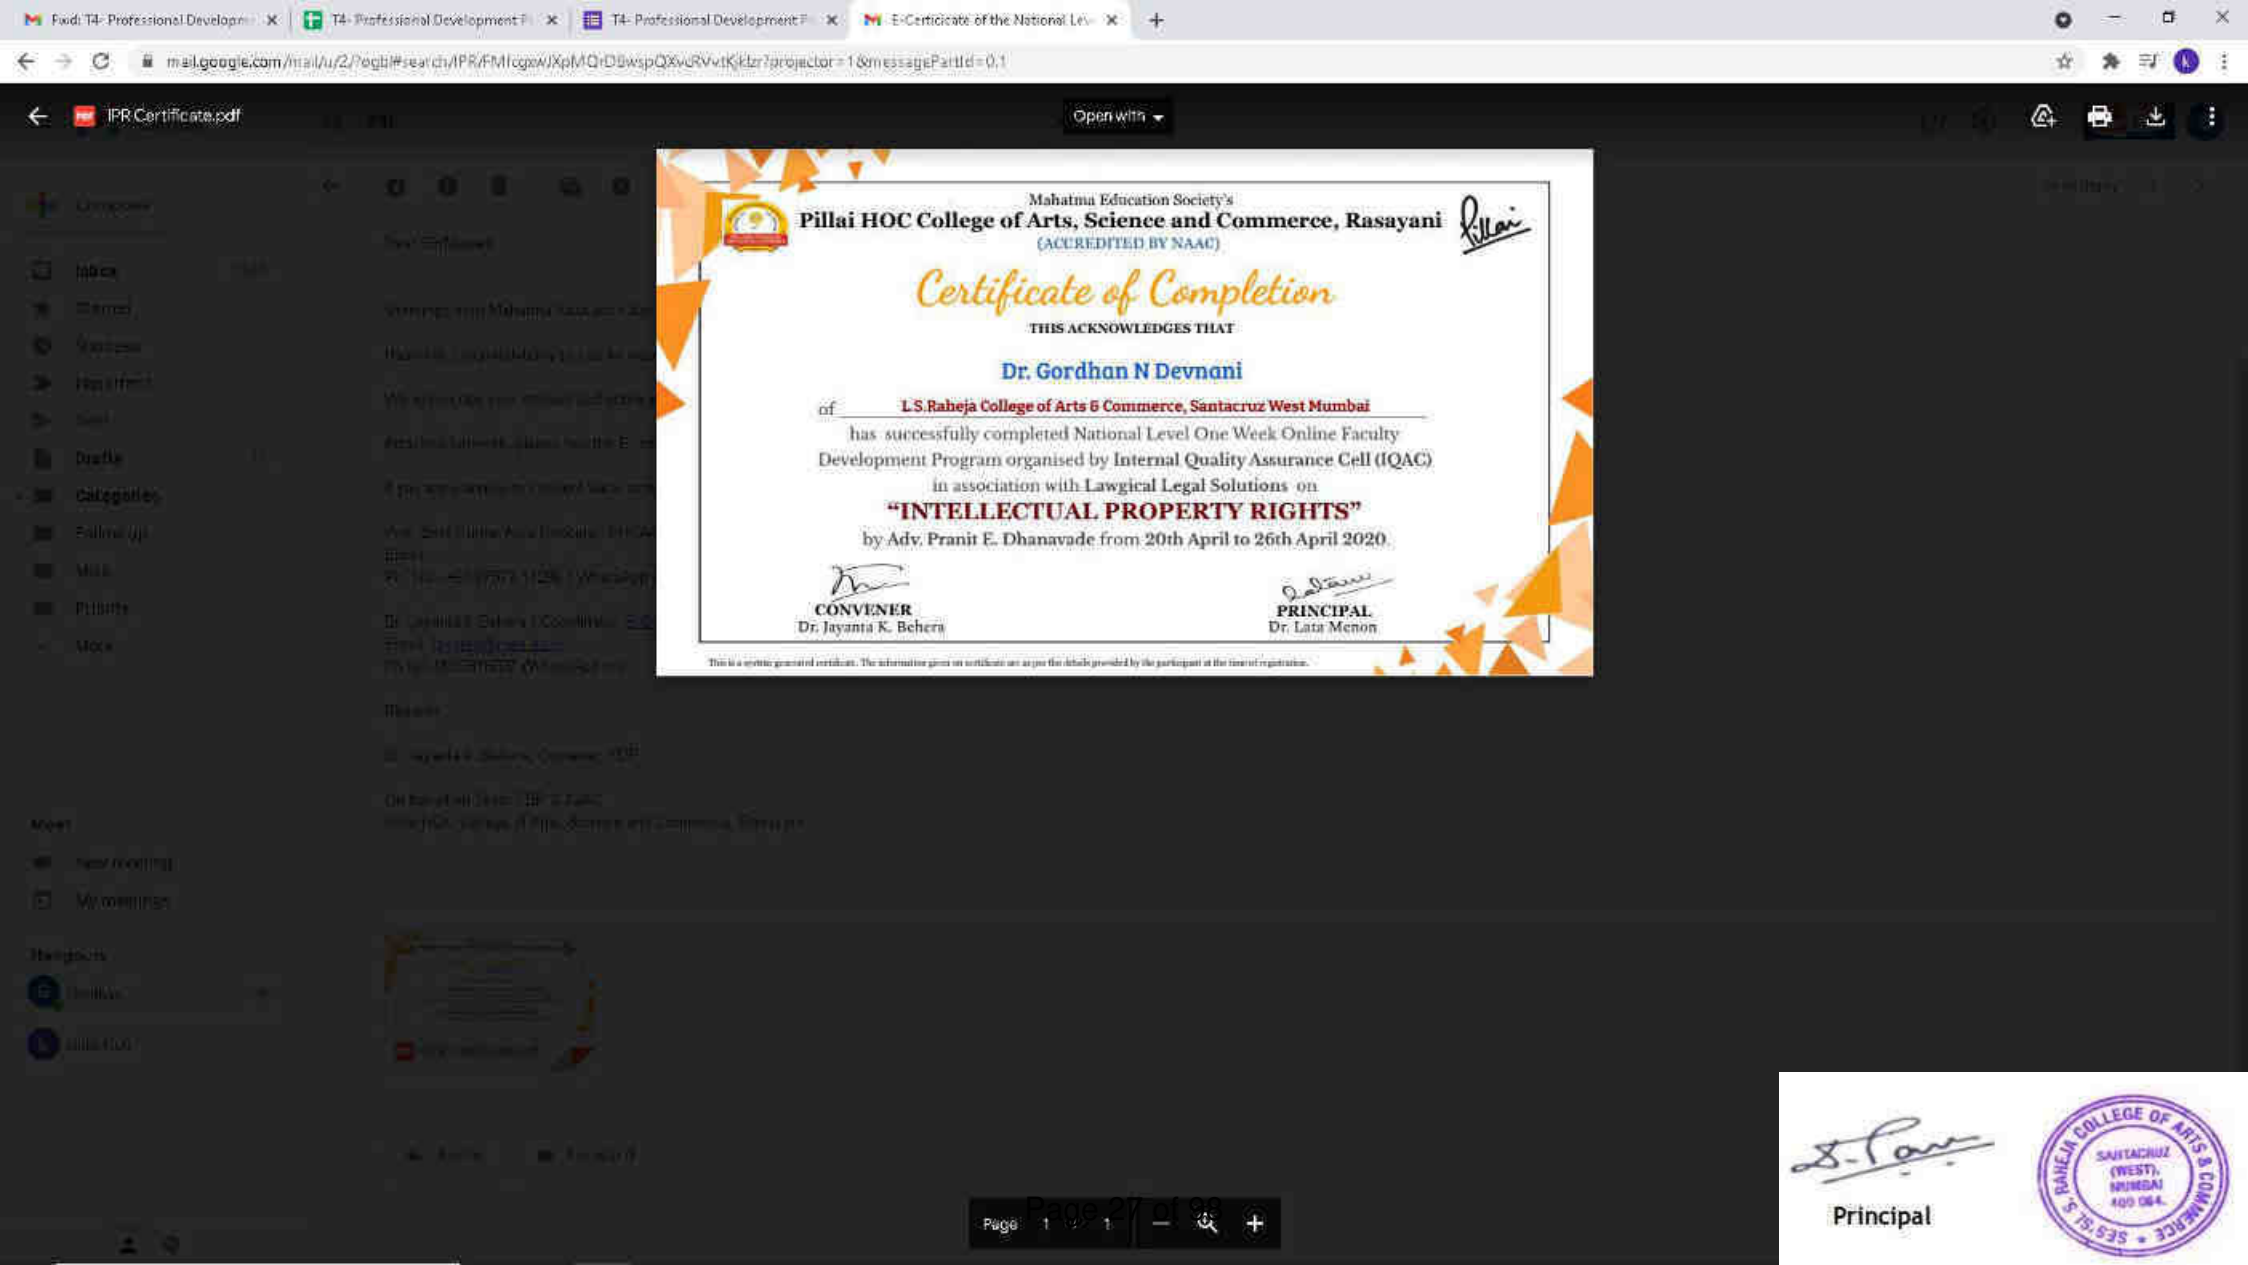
Fwd: T4- Professional Developm
T4- Professional Development F
T4- Professional Development F
E-Certificate of the National Lev

mail.google.com/mail/u/2/?ogbl#search/IPR/FMfcgxwJXpMQrDBwspQXvcRVvtKjklzr?projector=1&messagePartId=0.1

IPR Certificate.pdf
Open with

Mahatma Education Society's
Pillai HOC College of Arts, Science and Commerce, Rasayani
(ACCREDITED BY NAAC)

Certificate of Completion
THIS ACKNOWLEDGES THAT

Dr. Gordhan N Devnani

of L.S.Raheja College of Arts & Commerce, Santacruz West Mumbai

has successfully completed National Level One Week Online Faculty Development Program organised by Internal Quality Assurance Cell (IQAC) in association with Lawgical Legal Solutions on

"INTELLECTUAL PROPERTY RIGHTS"

by Adv. Pranit E. Dhanavade from 20th April to 26th April 2020.

CONVENER
Dr. Jayanta K. Behera

PRINCIPAL
Dr. Lata Menon

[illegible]

Page 1 / 1

Page 27 of 99

Principal

RAHEJA COLLEGE OF ARTS & COMMERCE
SANTACRUZ (WEST), MUMBAI 400 054.
S.E.S